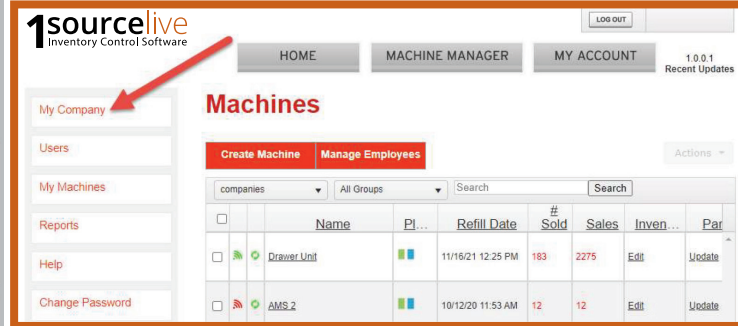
1sourcelive
Inventory Control Software

LOG OUT

HOME
MACHINE MANAGER
MY ACCOUNT
1.0.0.1
Recent Updates

My Company
Users
My Machines
Reports
Help
Change Password

Machines

Create Machine
Manage Employees
Actions

companies
All Groups
Search
Search

|  |  |  | Name | Pl... | Refill Date | # Sold | Sales | Inven... | Par |
|---|---|---|---|---|---|---|---|---|---|
|  |  |  | Drawer Unit |  | 11/16/21 12:25 PM | 183 | 2275 | Edit | Update |
|  |  |  | AMS 2 |  | 10/12/20 11:53 AM | 12 | 12 | Edit | Update |